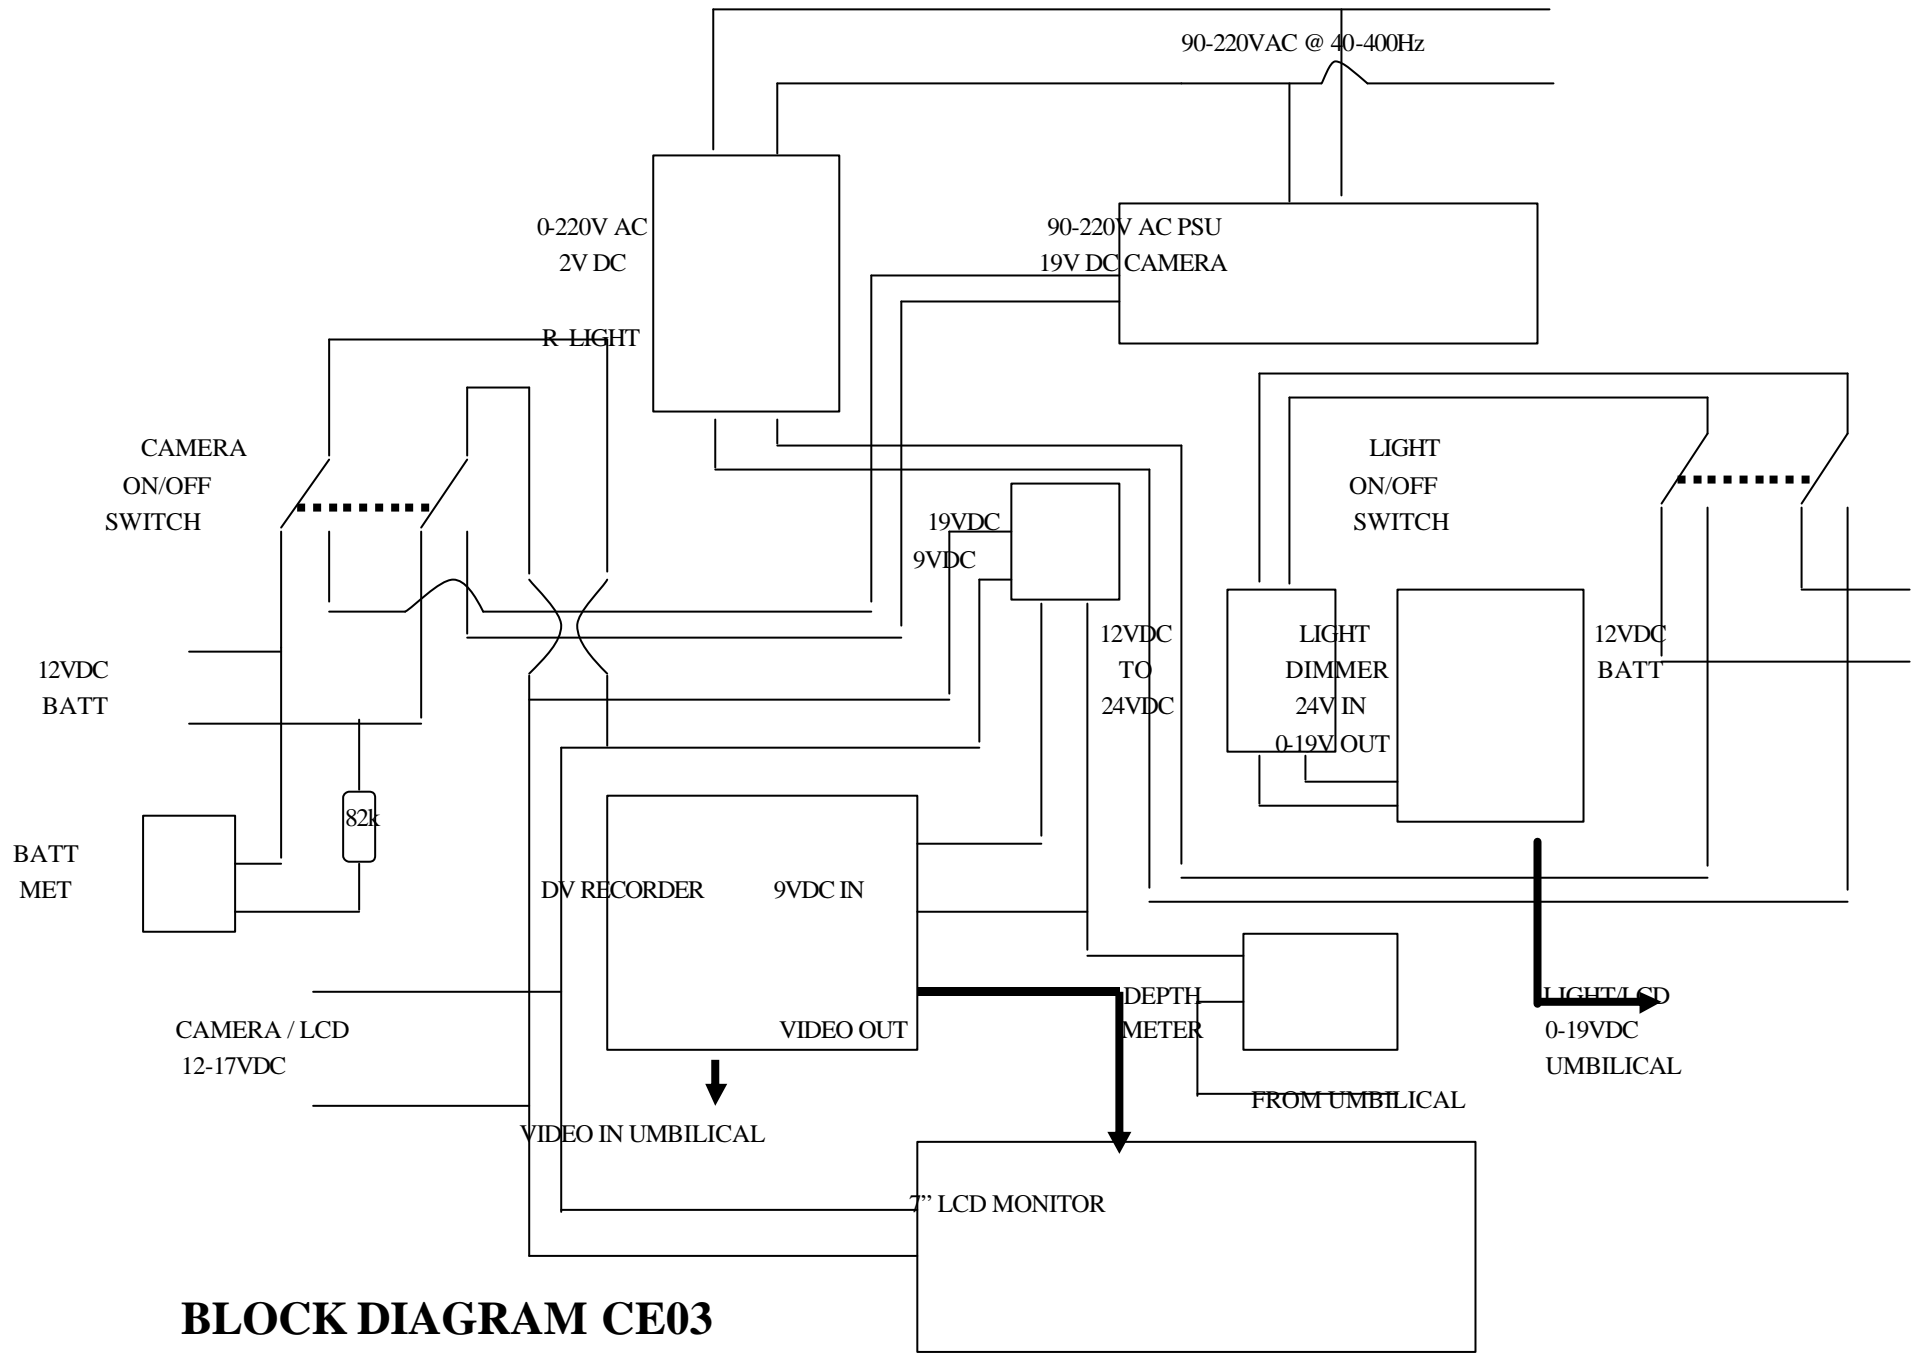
90-220VAC @ 40-400Hz

0-220V AC
2V DC

R LIGHT

90-220V AC PSU
19V DC CAMERA

CAMERA
ON/OFF
SWITCH

LIGHT
ON/OFF
SWITCH

19VDC
9VDC

12VDC
BATT

12VDC
TO
24VDC

LIGHT
DIMMER
24V IN
0-19V OUT

12VDC
BATT

82k

BATT
MET

DV RECORDER

9VDC IN

VIDEO OUT

DEPTH
METER

LIGHT/LCD
0-19VDC
UMBILICAL

CAMERA / LCD
12-17VDC

FROM UMBILICAL

VIDEO IN UMBILICAL

7" LCD MONITOR

BLOCK DIAGRAM CE03